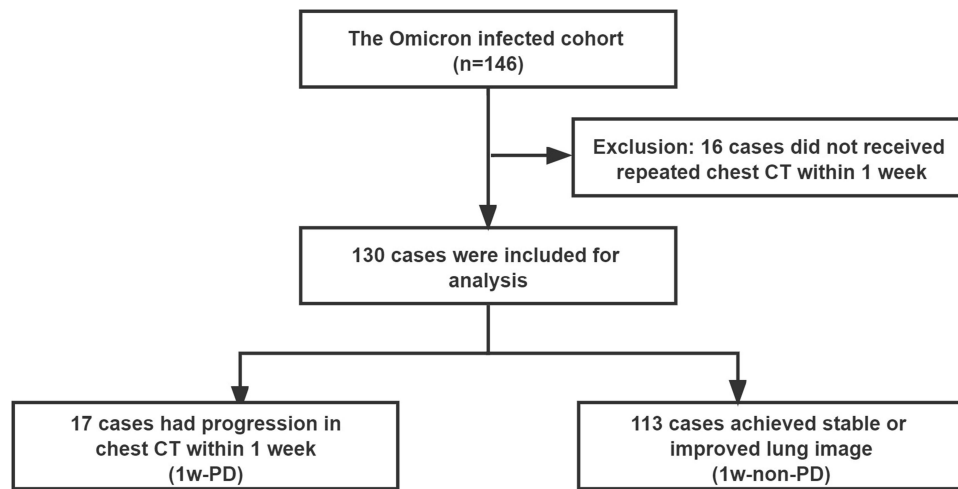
The Omicron infected cohort
(n=146)

Exclusion: 16 cases did not received repeated chest CT within 1 week

130 cases were included for analysis

17 cases had progression in chest CT within 1 week
(1w-PD)

113 cases achieved stable or improved lung image
(1w-non-PD)